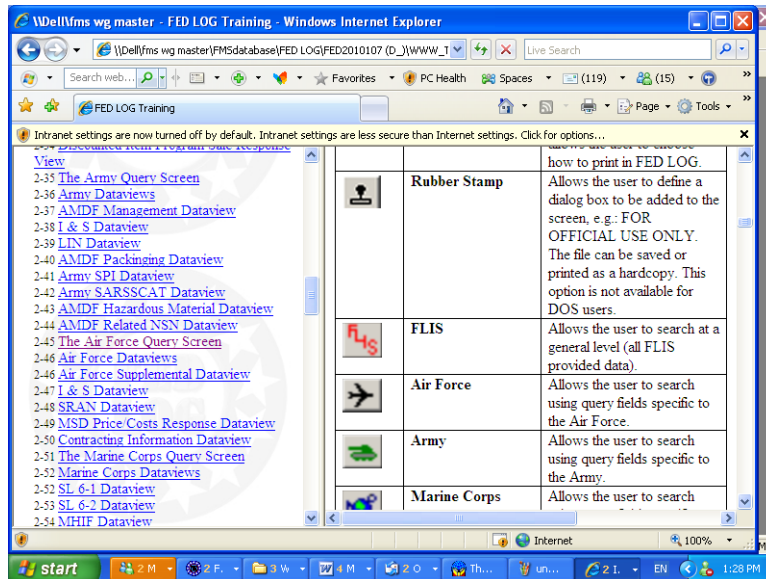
\\Dell\fms wg master - FED LOG Training - Windows Internet Explorer

\\Dell\fms wg master\FMSdatabase\FED LOG\FED2010107 (D_)\WWW_T

Live Search

Search web...

Favorites

PC Health

Spaces

(119)

(15)

FED LOG Training

Page

Tools

Intranet settings are now turned off by default. Intranet settings are less secure than Internet settings. Click for options...

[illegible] View
2-35 The Army Query Screen
2-36 Army Dataviews
2-37 AMDF Management Dataview
2-38 I & S Dataview
2-39 LIN Dataview
2-40 AMDF Packinging Dataview
2-41 Army SPI Dataview
2-42 Army SARSSCAT Dataview
2-43 AMDF Hazardous Material Dataview
2-44 AMDF Related NSN Dataview
2-45 The Air Force Query Screen
2-46 Air Force Dataviews
2-47 Air Force Supplemental Dataview
2-47 I & S Dataview
2-48 SRAN Dataview
2-49 MSD Price/Costs Response Dataview
2-50 Contracting Information Dataview
2-51 The Marine Corps Query Screen
2-52 Marine Corps Dataviews
2-52 SL 6-1 Dataview
2-53 SL 6-2 Dataview
2-54 MHIF Dataview

| | | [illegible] how to print in FED LOG. |
|---|---|---|
| | Rubber Stamp | Allows the user to define a dialog box to be added to the screen, e.g.: FOR OFFICIAL USE ONLY. The file can be saved or printed as a hardcopy. This option is not available for DOS users. |
| FLIS | FLIS | Allows the user to search at a general level (all FLIS provided data). |
| | Air Force | Allows the user to search using query fields specific to the Air Force. |
| | Army | Allows the user to search using query fields specific to the Army. |
| | Marine Corps | Allows the user to search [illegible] |

Internet

100%

start

2 M

2 F.

3 W

4 M

2 O

Th...

un...

2 I.

EN

1:28 PM